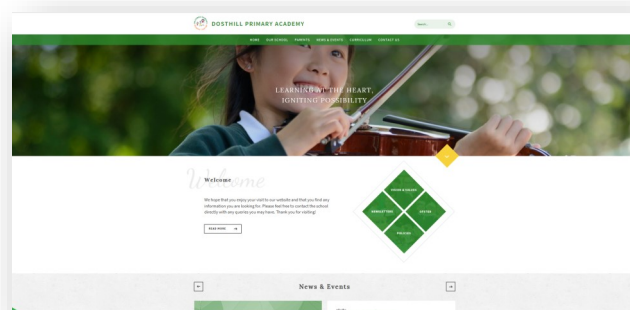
DOSTHILL PRIMARY ACADEMY

Search

HOME OUR SCHOOL PARENTS NEWS & EVENTS CURRICULUM CONTACT US

LEARNING WITH THE HEART, IGNITING POSSIBILITY

Welcome

Welcome

We hope that you enjoy your visit to our website and that you find any information you are looking for. Please feel free to contact the school directly with any queries you may have. Thank you for visiting!

READ MORE

TERM DATES

NEWSLETTERS

OFSTED

POLICIES

News & Events